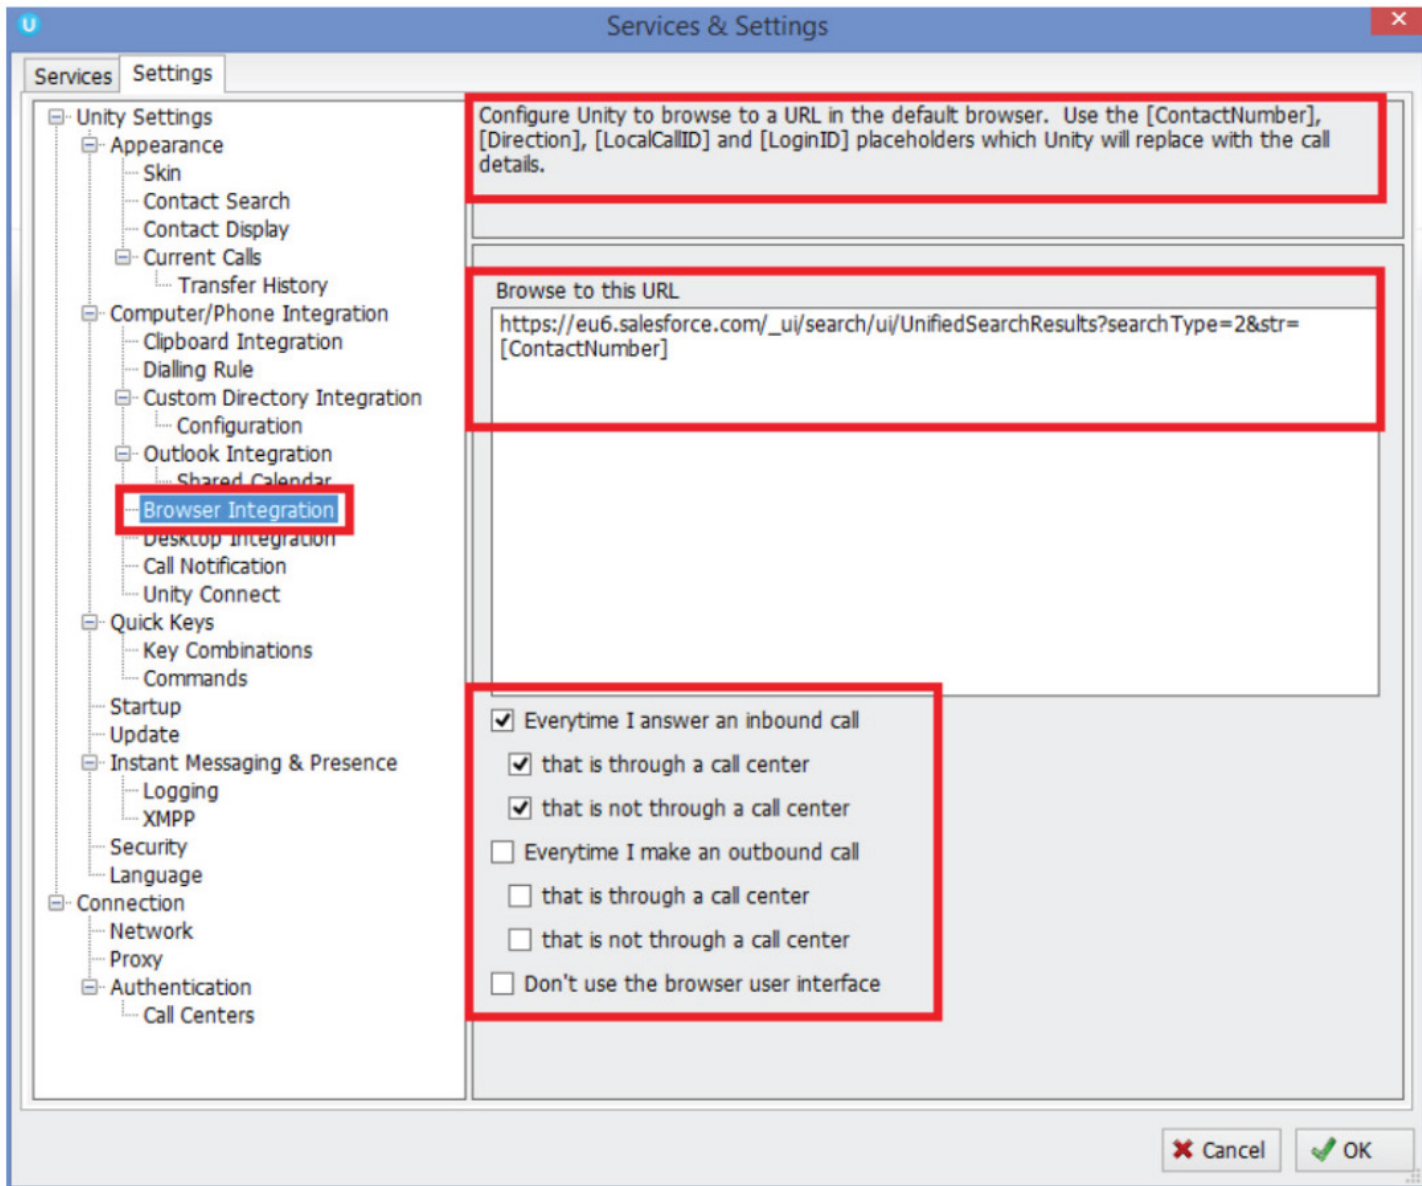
Services & Settings

Services Settings

Unity Settings
Appearance
Skin
Contact Search
Contact Display
Current Calls
Transfer History
Computer/Phone Integration
Clipboard Integration
Dialling Rule
Custom Directory Integration
Configuration
Outlook Integration
Shared Calendar
Browser Integration
Desktop Integration
Call Notification
Unity Connect
Quick Keys
Key Combinations
Commands
Startup
Update
Instant Messaging & Presence
Logging
XMPP
Security
Language
Connection
Network
Proxy
Authentication
Call Centers

Configure Unity to browse to a URL in the default browser. Use the [ContactNumber], [Direction], [LocalCallID] and [LoginID] placeholders which Unity will replace with the call details.

Browse to this URL

https://eu6.salesforce.com/_ui/search/ui/UnifiedSearchResults?searchType=2&str=[ContactNumber]

Everytime I answer an inbound call
that is through a call center
that is not through a call center
Everytime I make an outbound call
that is through a call center
that is not through a call center
Don't use the browser user interface

Cancel OK